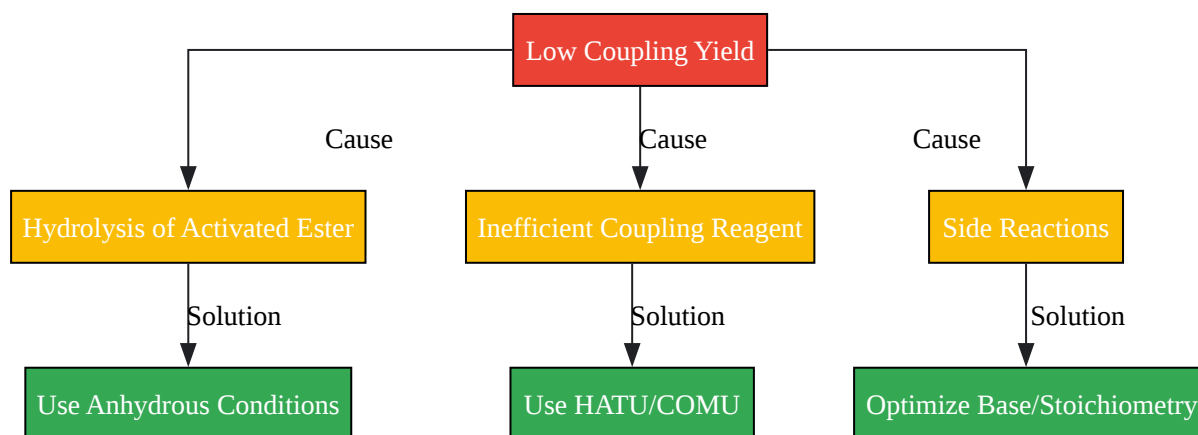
Low Coupling Yield

Cause

Cause

Cause

Hydrolysis of Activated Ester

Inefficient Coupling Reagent

Side Reactions

Solution

Solution

Solution

Use Anhydrous Conditions

Use HATU/COMU

Optimize Base/Stoichiometry